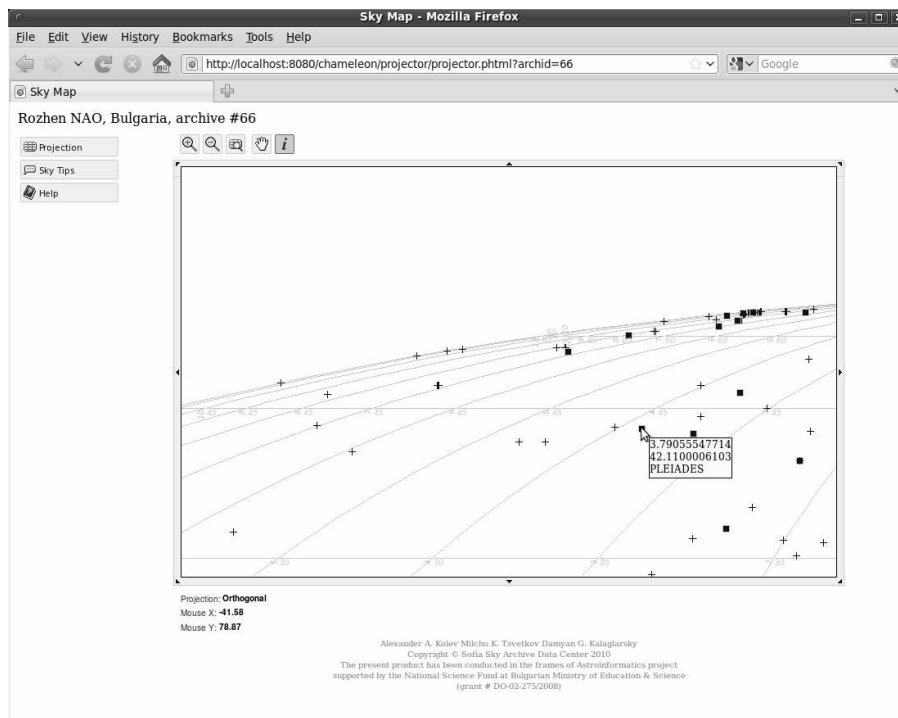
Sky Map - Mozilla Firefox

File Edit View History Bookmarks Tools Help

http://localhost:8080/chameleon/projector/projector.phtml?archid=66

Google

Sky Map

Rozhen NAO, Bulgaria, archive #66

Projection

Sky Tips

Help

3.79055547714
42.1100006103
PLEIADES

Projection: Orthogonal
Mouse X: -41.58
Mouse Y: 78.87

Alexander A. Kolev Milcho K. Tsvetkov Damyan G. Kalaglarsky
Copyright © Sofia Sky Archive Data Center 2010
The present product has been conducted in the frames of Astroinformatics project
supported by the National Science Fund at Bulgarian Ministry of Education & Science
(grant # DO-02-275/2008)